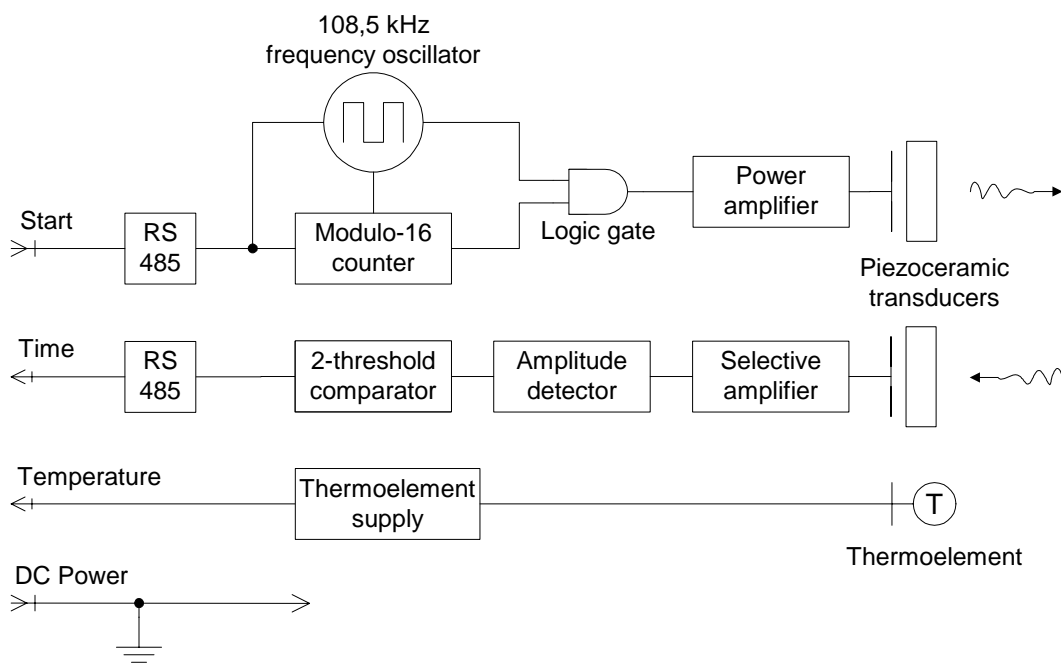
108,5 kHz
frequency oscillator

Start

RS 485

Modulo-16 counter

Logic gate

Power amplifier

Piezoceramic transducers

Time

RS 485

2-threshold comparator

Amplitude detector

Selective amplifier

Temperature

Thermoelement supply

T

Thermoelement

DC Power